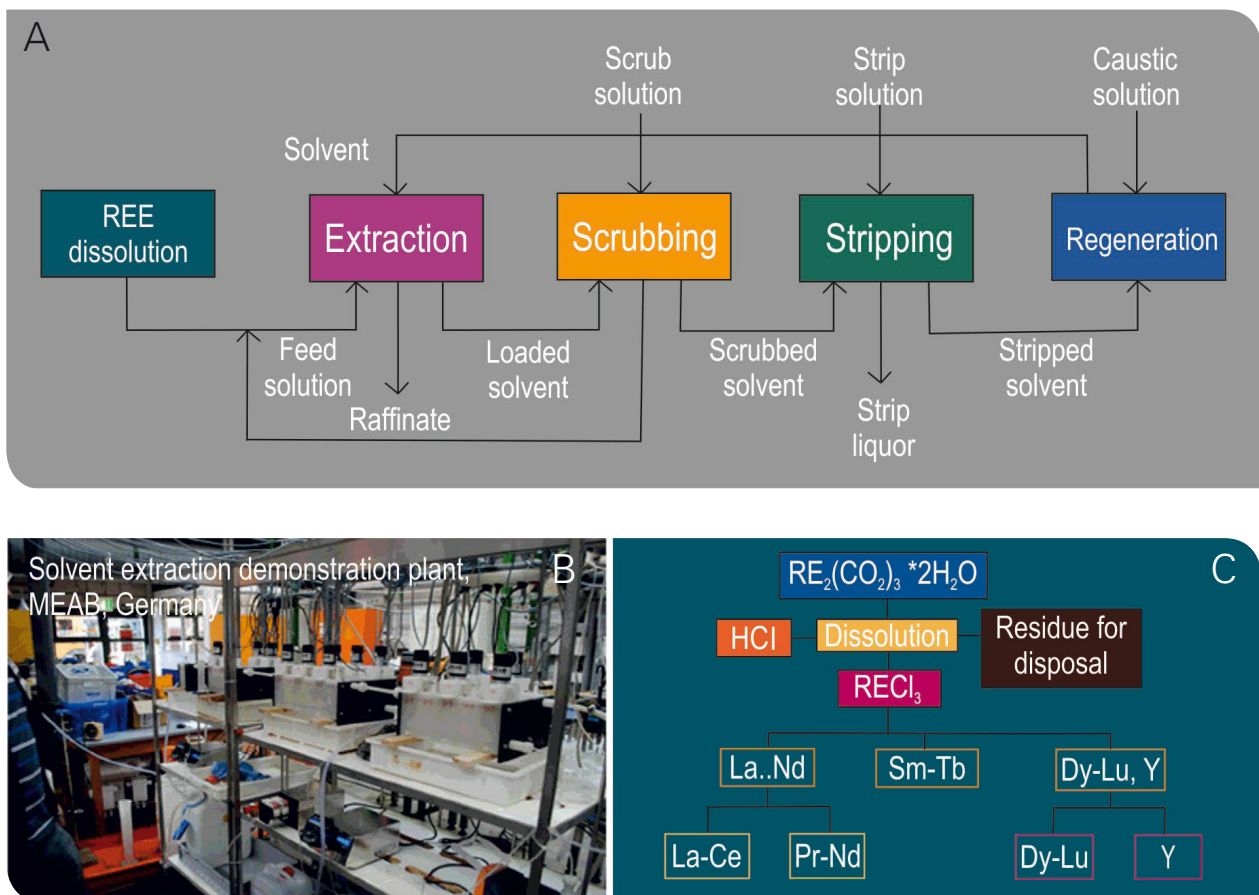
A

Scrub solution

Strip solution

Caustic solution

Solvent

REE dissolution

Extraction

Scrubbing

Stripping

Regeneration

Feed solution

Raffinate

Loaded solvent

Scrubbed solvent

Strip liquor

Stripped solvent

Solvent extraction demonstration plant, MEAB, Germany

B

C

$RE_2(CO_2)_3$ *$2H_2O$

HCl

Dissolution

Residue for disposal

$RECl_3$

La..Nd

Sm-Tb

Dy-Lu, Y

La-Ce

Pr-Nd

Dy-Lu

Y